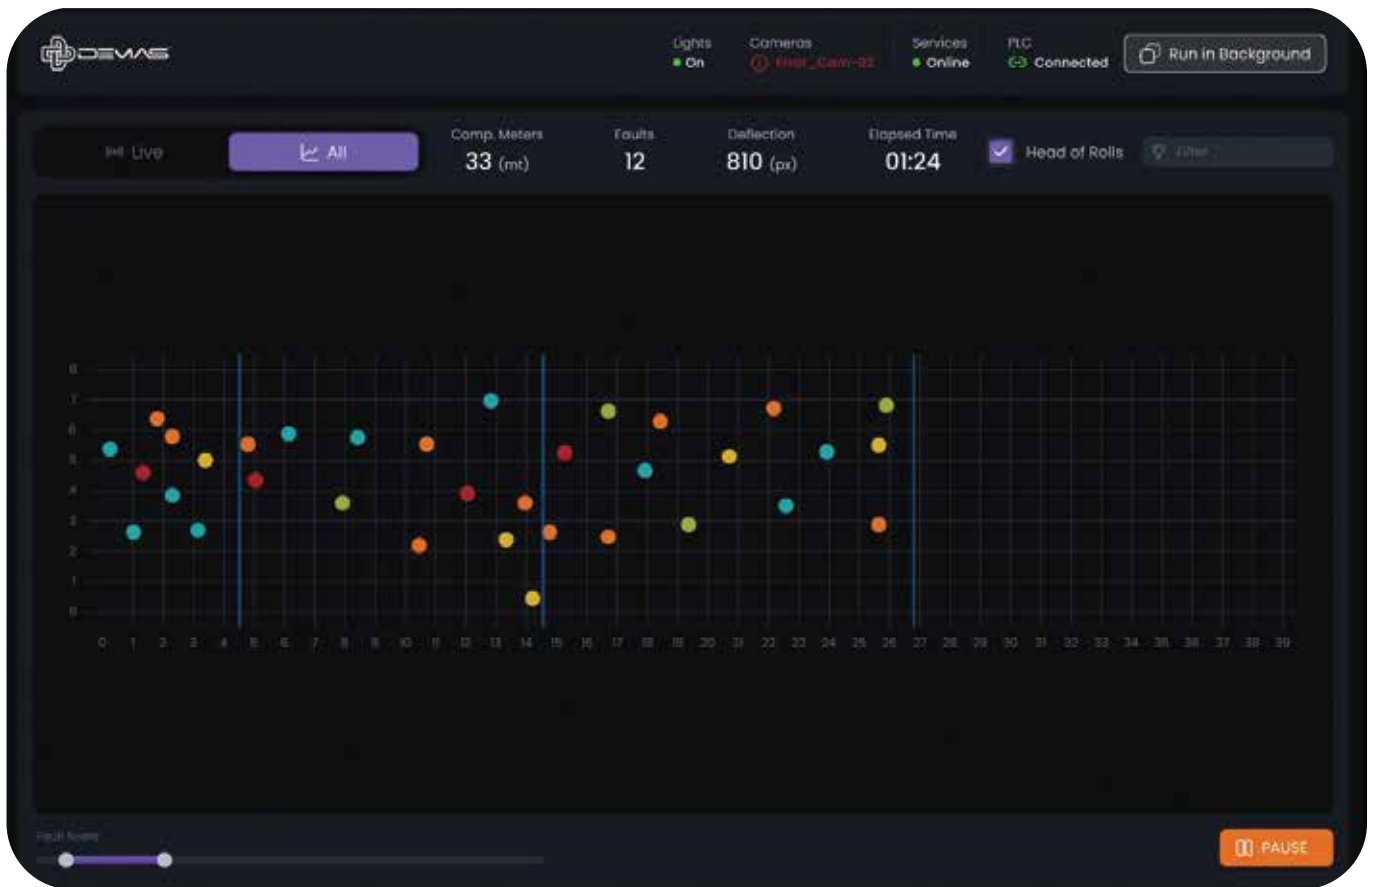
DEMAS

Lights
On

Cameras
Error_Cam-02

Services
Online

PLC
Connected

Run in Background

Live

All

Comp. Meters
33 (mt)

Faults
12

Deflection
810 (px)

Elapsed Time
01:24

Head of Rolls

Filter

8
7
6
5
4
3
2
1
0

0 1 2 3 4 5 6 7 8 9 10 11 12 13 14 15 16 17 18 19 20 21 22 23 24 25 26 27 28 29 30 31 32 33 34 35 36 37 38 39

Fault Score

PAUSE